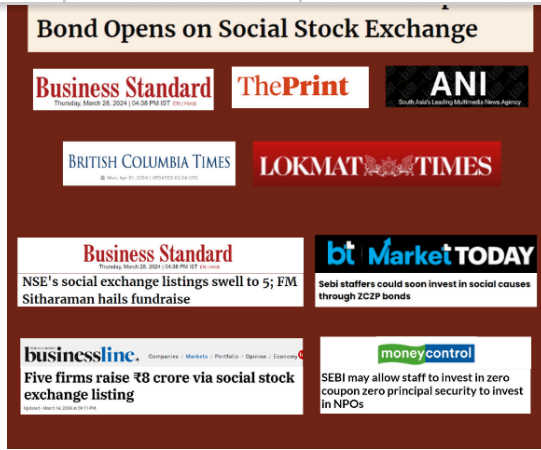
Bond Opens on Social Stock Exchange

Business Standard
Thursday, March 28, 2024 | 04:38 PM IST EN | Hindi

ThePrint

ANI
South Asia's Leading Multimedia News Agency

BRITISH COLUMBIA TIMES
Mon, Apr 01, 2024 | UPDATED 05:04 UTC

LOKMAT TIMES

Business Standard
Thursday, March 28, 2024 | 04:38 PM IST EN | Hindi
NSE's social exchange listings swell to 5; FM Sitharaman hails fundraise

bt MarketTODAY
Sebi staffers could soon invest in social causes through ZCZP bonds

businessline. Companies | Markets | Portfolio | Opinion | Economy
Five firms raise ₹8 crore via social stock exchange listing
Updated - March 14, 2024 at 09:11 PM.

moneycontrol
SEBI may allow staff to invest in zero coupon zero principal security to invest in NPOs